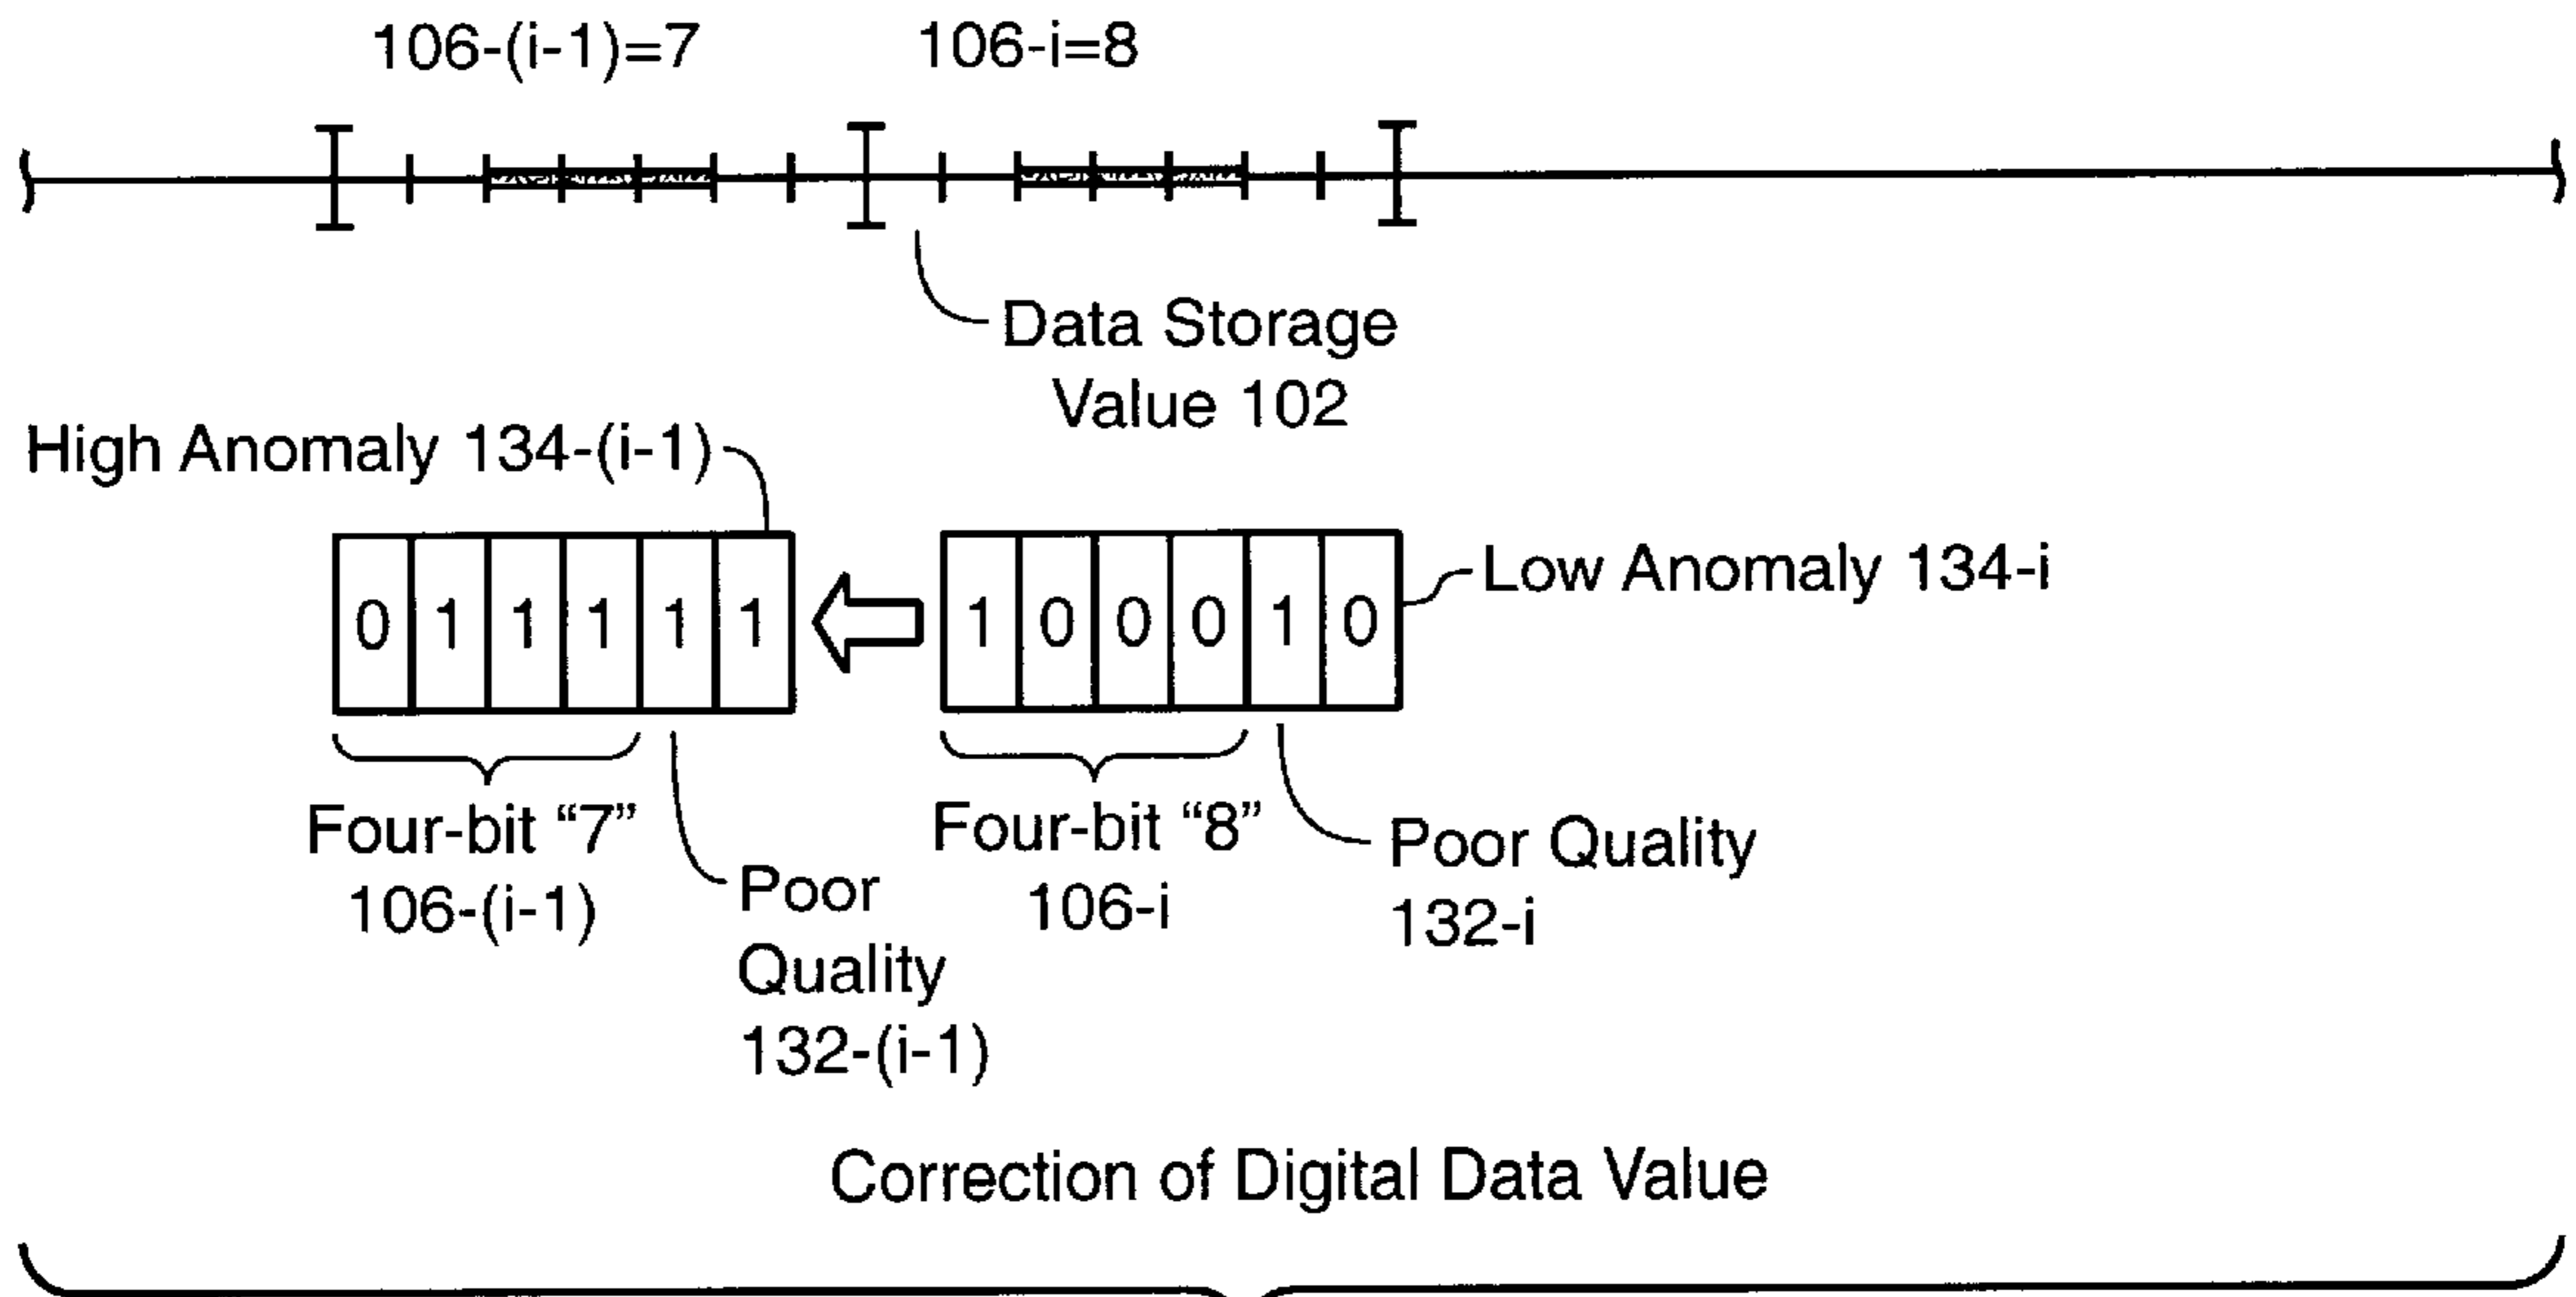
106-(i-1)=7

106-i=8

Data Storage Value 102

High Anomaly 134-(i-1)

| 0 | 1 | 1 | 1 | 1 | 1 |
|---|---|---|---|---|---|

| 1 | 0 | 0 | 0 | 1 | 0 |
|---|---|---|---|---|---|

Low Anomaly 134-i

Four-bit “7” 106-(i-1)

Poor Quality 132-(i-1)

Four-bit “8” 106-i

Poor Quality 132-i

Correction of Digital Data Value